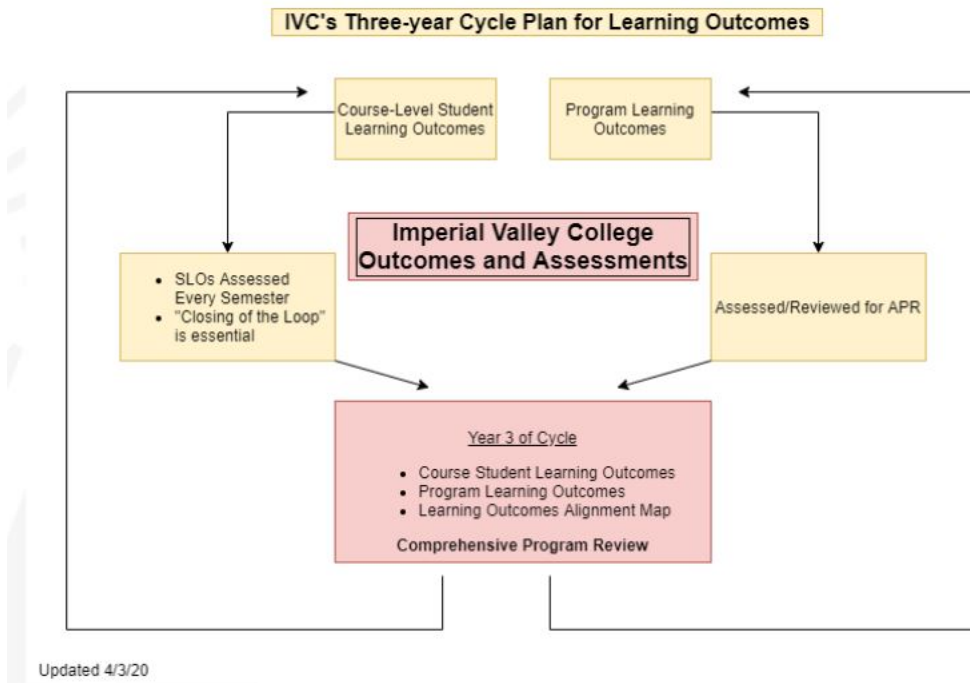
IVC's Three-year Cycle Plan for Learning Outcomes

Course-Level Student Learning Outcomes

Program Learning Outcomes

Imperial Valley College Outcomes and Assessments

- SLOs Assessed Every Semester
- "Closing of the Loop" is essential

Assessed/Reviewed for APR

Year 3 of Cycle

- Course Student Learning Outcomes
- Program Learning Outcomes
- Learning Outcomes Alignment Map

Comprehensive Program Review

Updated 4/3/20